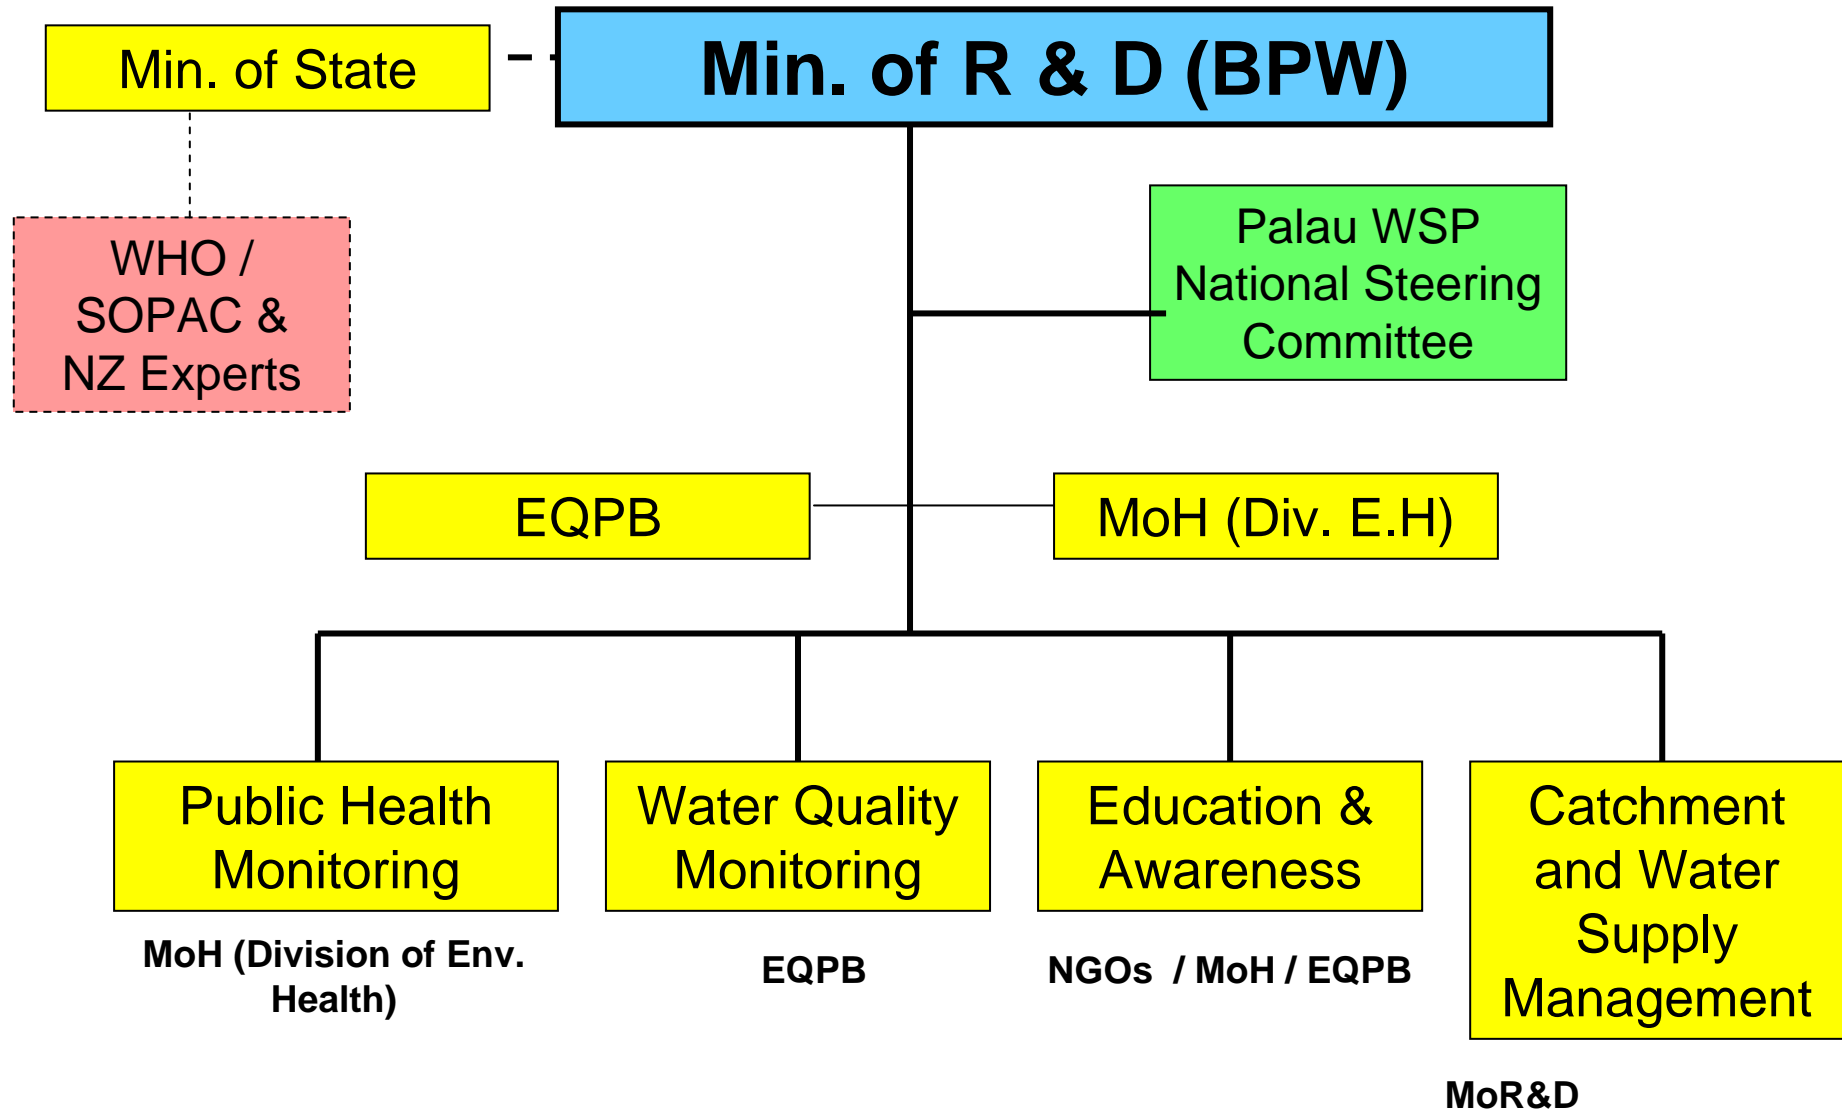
Min. of State

Min. of R & D (BPW)

WHO / SOPAC & NZ Experts

Palau WSP National Steering Committee

EQPB

MoH (Div. E.H)

Public Health Monitoring

MoH (Division of Env. Health)

Water Quality Monitoring

EQPB

Education & Awareness

NGOs / MoH / EQPB

Catchment and Water Supply Management

MoR&D